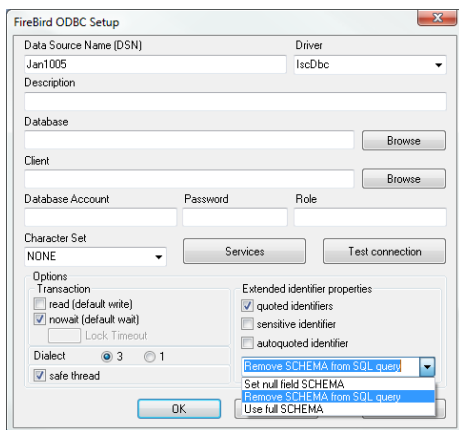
FireBird ODBC Setup

Data Source Name (DSN)
Jan1005
Driver
IscDbc
Description
Database
Browse
Client
Browse
Database Account
Password
Role
Character Set
NONE
Services
Test connection
Options
Transaction
read (default write)
nowait (default wait)
Lock Timeout
Dialect
3
1
safe thread
Extended identifier properties
quoted identifiers
sensitive identifier
autoquoted identifier
Remove SCHEMA from SQL query
Set null field SCHEMA
Remove SCHEMA from SQL query
Use full SCHEMA
OK